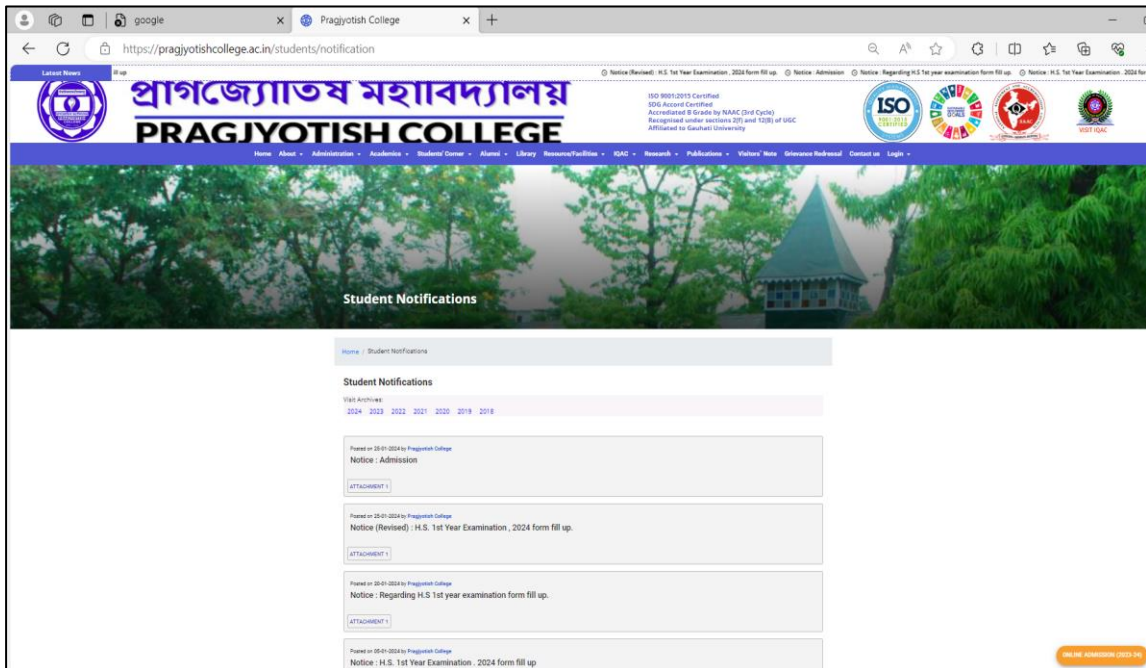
google
Pragjyotish College
https://pragjyotishcollege.ac.in/students/notification

Latest News ill up
Notice (Revised) : H.S. 1st Year Examination , 2024 form fill up. Notice : Admission Notice : Regarding H.S 1st year examination form fill up. Notice : H.S. 1st Year Examination . 2024 for

প্ৰাগজ্যোতিষ মহাবিদ্যালয়
PRAGJYOTISH COLLEGE

ISO 9001:2015 Certified
SDG Accord Certified
Accrediated B Grade by NAAC (3rd Cycle)
Recognised under sections 2(f) and 12(B) of UGC
Affiliated to Gauhati University

ISO
VISIT IQAC

Home About Administration Academics Students' Corner Alumni Library Resource/Facilities IQAC Research Publications Visitors' Note Grievance Redressal Contact us Login

Student Notifications

Home / Student Notifications

Student Notifications

Visit Archives:
2024 2023 2022 2021 2020 2019 2018

Posted on 25-01-2024 by Pragjyotish College
Notice : Admission
ATTACHMENT 1

Posted on 25-01-2024 by Pragjyotish College
Notice (Revised) : H.S. 1st Year Examination , 2024 form fill up.
ATTACHMENT 1

Posted on 20-01-2024 by Pragjyotish College
Notice : Regarding H.S 1st year examination form fill up.
ATTACHMENT 1

Posted on 05-01-2024 by Pragjyotish College
Notice : H.S. 1st Year Examination . 2024 form fill up

ONLINE ADMISSION (2023-24)